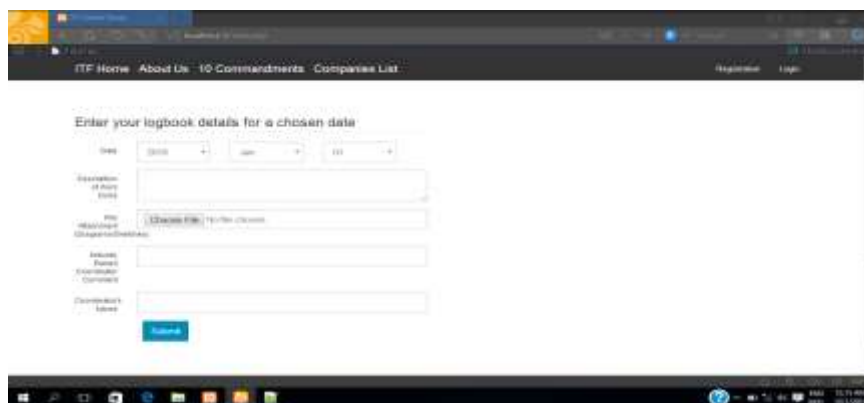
ITF Home About Us 10 Commandments Companies List

Register Login

Enter your logbook details for a chosen date

Date 2016 Jan 01

Description of Work Done

File Attachment (Diagrams/Sketches) Choose File No file chosen

Industry Based Coordinator Comment

Coordinator's Name

Submit